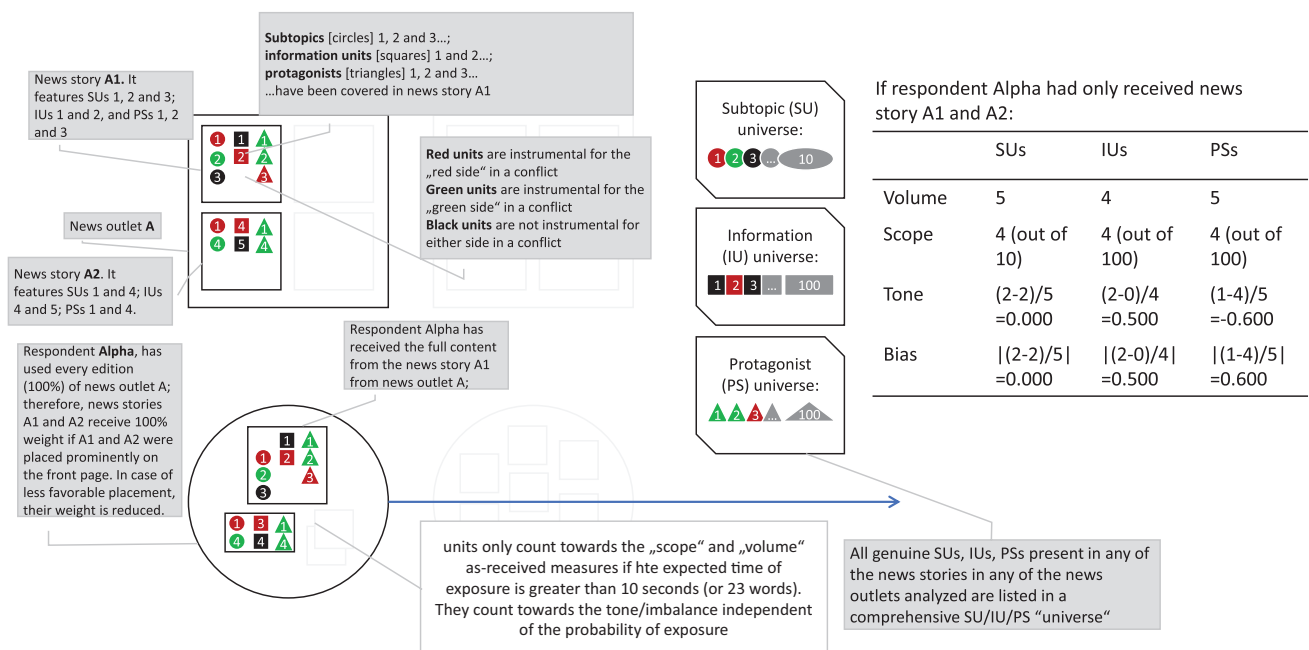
**Subtopics** [circles] 1, 2 and 3…;
**information units** [squares] 1 and 2…;
**protagonists** [triangles] 1, 2 and 3…
…have been covered in news story A1

News story **A1.** It features SUs 1, 2 and 3; IUs 1 and 2, and PSs 1, 2 and 3

1 1 1
2 2 2
3 3

**Red units** are instrumental for the „red side" in a conflict
**Green units** are instrumental for the „green side" in a conflict
**Black units** are not instrumental for either side in a conflict

News outlet **A**

1 4 1
4 5 4

News story **A2**. It features SUs 1 and 4; IUs 4 and 5; PSs 1 and 4.

Respondent Alpha has received the full content from the news story A1 from news outlet A;

Respondent **Alpha**, has used every edition (100%) of news outlet A; therefore, news stories A1 and A2 receive 100% weight if A1 and A2 were placed prominently on the front page. In case of less favorable placement, their weight is reduced.

1 1
1 2 2
2 3
3

1 3 1
4 4 4

units only count towards the „scope" and „volume" as-received measures if hte expected time of exposure is greater than 10 seconds (or 23 words). They count towards the tone/imbalance independent of the probability of exposure

Subtopic (SU) universe:
1 2 3 … 10

Information (IU) universe:
1 2 3 … 100

Protagonist (PS) universe:
1 2 3 … 100

If respondent Alpha had only received news story A1 and A2:

| | SUs | IUs | PSs |
|---|---|---|---|
| Volume | 5 | 4 | 5 |
| Scope | 4 (out of 10) | 4 (out of 100) | 4 (out of 100) |
| Tone | (2-2)/5 =0.000 | (2-0)/4 =0.500 | (1-4)/5 =-0.600 |
| Bias | \|(2-2)/5\| =0.000 | \|(2-0)/4\| =0.500 | \|(1-4)/5\| =0.600 |

All genuine SUs, IUs, PSs present in any of the news stories in any of the news outlets analyzed are listed in a comprehensive SU/IU/PS "universe"